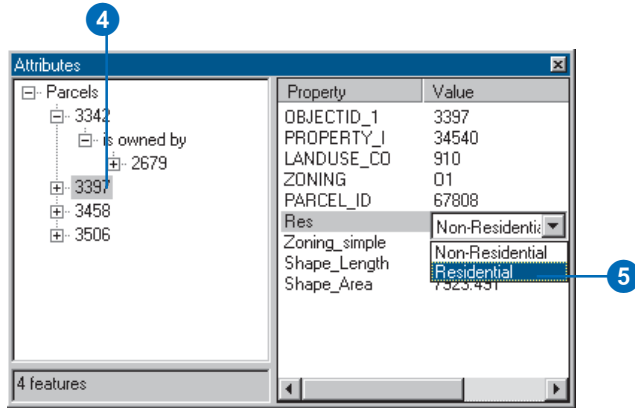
4

Attributes

Parcels
3342
is owned by
2679
3397
3458
3506

4 features

| Property | Value |
|---|---|
| OBJECTID_1 | 3397 |
| PROPERTY_I | 34540 |
| LANDUSE_CO | 910 |
| ZONING | 01 |
| PARCEL_ID | 67808 |
| Res | Non-Residentia |
| Zoning_simple | Non-Residential |
| Shape_Length | Residential |
| Shape_Area | 7323.451 |

5